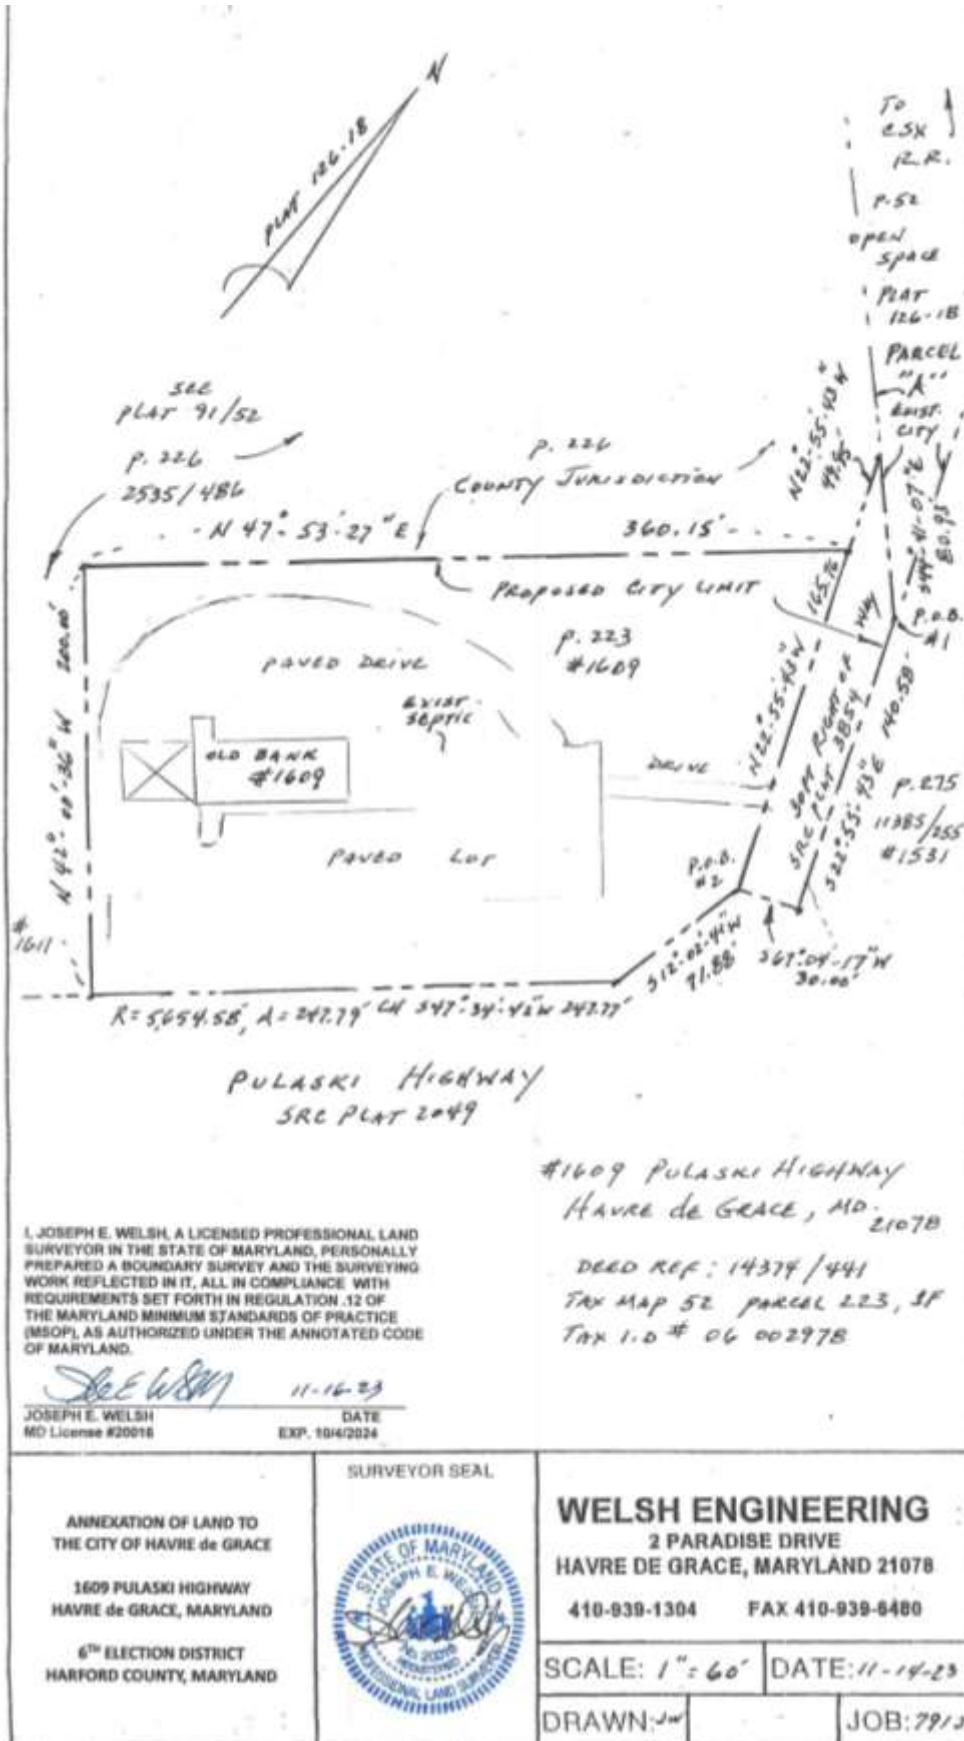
N

PLAT 126-18

TO CSX R.R.

P.52
OPEN SPACE
PLAT 126-18

PARCEL "A"
EXIST. CITY

SEE PLAT 91/52

P. 226
2535/486

P. 226
COUNTY JURISDICTION

N 47° 53' 27" E
360.15'

N22°55'43"W 49.95

S22°41'07"E 80.93

PROPOSED CITY LIMIT

165.76

WAY

P.O.B. #1

P. 223
#1609

PAVED DRIVE

EXIST. SEPTIC

OLD BANK #1609

DRIVE

N22°55'43"W

30FT RIGHT OF WAY SRC PLAT 3854

S22°55'43"E 140.58

P. 275
11385/255
#1531

N 42° 00' 36" W 200.00'

PAVED LOT

P.O.B. #2

#1611

S12°02'41"W 71.88

S67°04'17"W 30.00'

R=5,654.58, A=247.79' CH S47°34'45"W 247.77'

PULASKI HIGHWAY
SRC PLAT 2049

#1609 PULASKI HIGHWAY
HAVRE de GRACE, MD. 21078

DEED REF: 14374/441
TAX MAP 52 PARCEL 223, 3F
TAX I.D # 06 002978

I, JOSEPH E. WELSH, A LICENSED PROFESSIONAL LAND SURVEYOR IN THE STATE OF MARYLAND, PERSONALLY PREPARED A BOUNDARY SURVEY AND THE SURVEYING WORK REFLECTED IN IT, ALL IN COMPLIANCE WITH REQUIREMENTS SET FORTH IN REGULATION .12 OF THE MARYLAND MINIMUM STANDARDS OF PRACTICE (MSOP), AS AUTHORIZED UNDER THE ANNOTATED CODE OF MARYLAND.

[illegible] 11-16-23

JOSEPH E. WELSH DATE
MD License #20016 EXP. 10/4/2024

ANNEXATION OF LAND TO THE CITY OF HAVRE de GRACE

1609 PULASKI HIGHWAY
HAVRE de GRACE, MARYLAND

6TH ELECTION DISTRICT
HARFORD COUNTY, MARYLAND

SURVEYOR SEAL

STATE OF MARYLAND
JOSEPH E. WELSH
No. 20016
REGISTERED
PROFESSIONAL LAND SURVEYOR

WELSH ENGINEERING
2 PARADISE DRIVE
HAVRE DE GRACE, MARYLAND 21078
410-939-1304 FAX 410-939-6480

SCALE: 1" = 60' DATE: 11-14-23
DRAWN: JW JOB: 79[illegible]